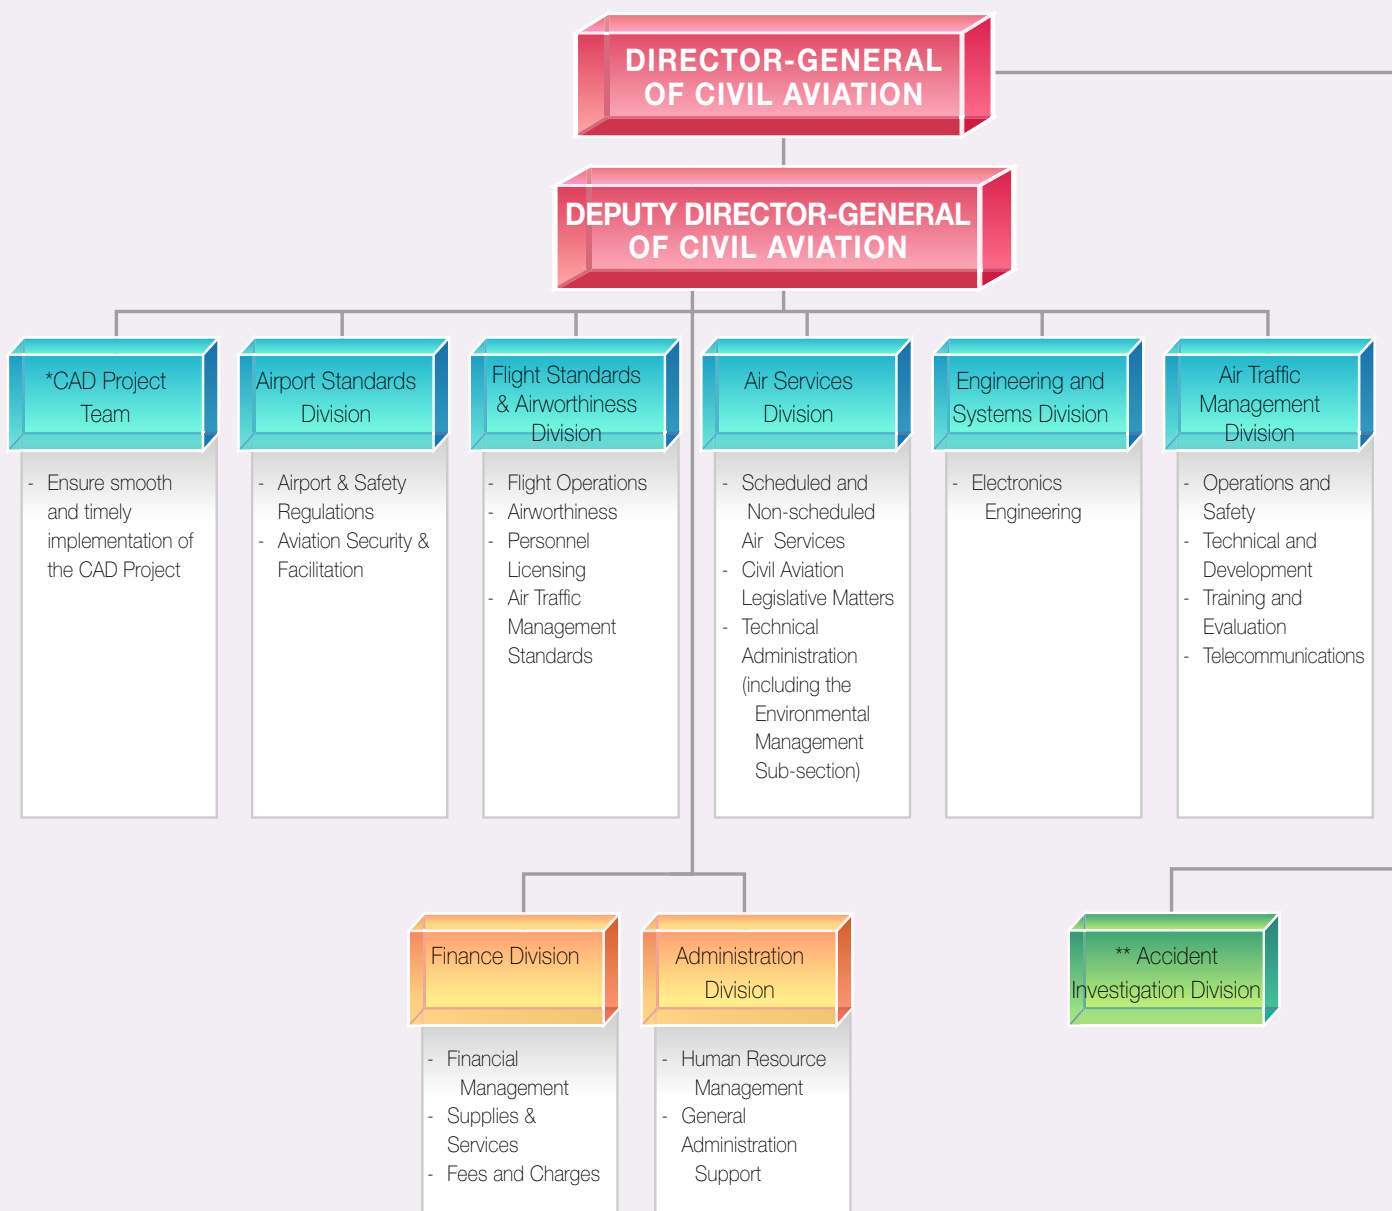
DIRECTOR-GENERAL OF CIVIL AVIATION

DEPUTY DIRECTOR-GENERAL OF CIVIL AVIATION

*CAD Project Team

- Ensure smooth and timely implementation of the CAD Project

Airport Standards Division

- Airport & Safety Regulations
- Aviation Security & Facilitation

Flight Standards & Airworthiness Division

- Flight Operations
- Airworthiness
- Personnel Licensing
- Air Traffic Management Standards

Air Services Division

- Scheduled and Non-scheduled Air Services
- Civil Aviation Legislative Matters
- Technical Administration (including the Environmental Management Sub-section)

Engineering and Systems Division

- Electronics Engineering

Air Traffic Management Division

- Operations and Safety
- Technical and Development
- Training and Evaluation
- Telecommunications

Finance Division

- Financial Management
- Supplies & Services
- Fees and Charges

Administration Division

- Human Resource Management
- General Administration Support

** Accident Investigation Division